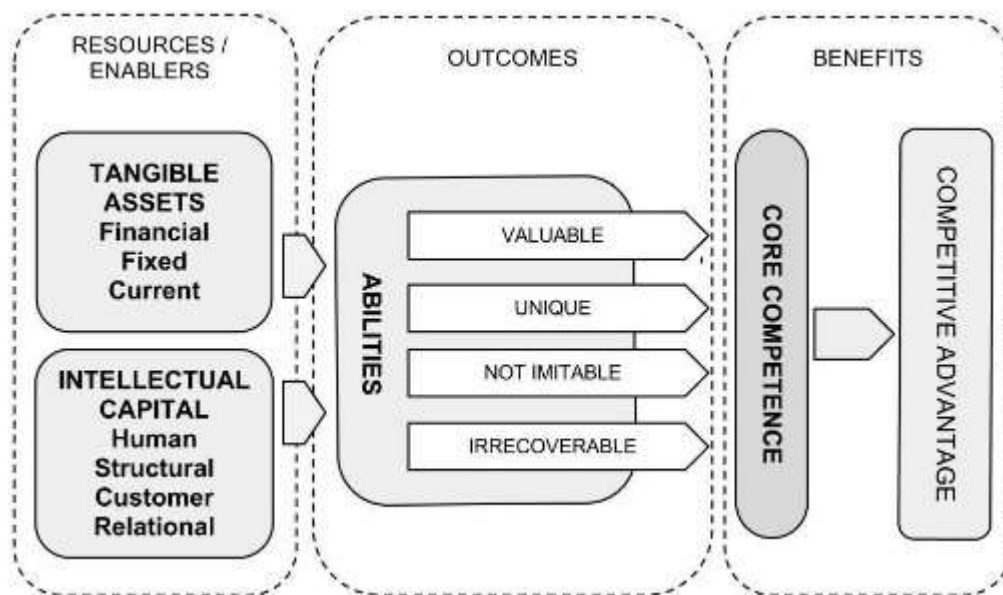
RESOURCES / ENABLERS

TANGIBLE ASSETS
Financial
Fixed
Current

INTELLECTUAL CAPITAL
Human
Structural
Customer
Relational

OUTCOMES

ABILITIES

VALUABLE

UNIQUE

NOT IMITABLE

IRRECOVERABLE

BENEFITS

CORE COMPETENCE

COMPETITIVE ADVANTAGE